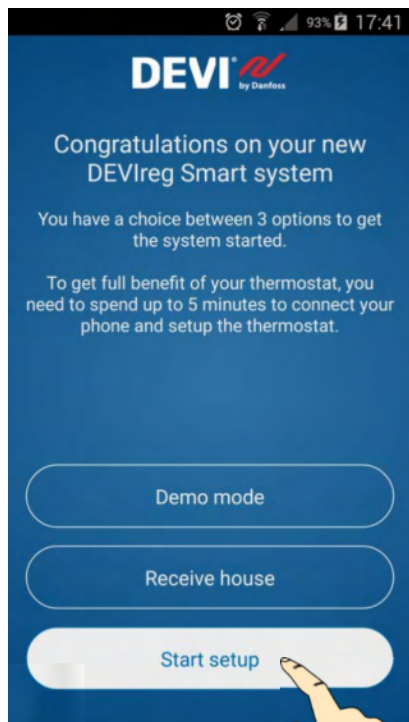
93% 17:41

DEVI by Danfoss

Congratulations on your new DEVIreg Smart system

You have a choice between 3 options to get the system started.

To get full benefit of your thermostat, you need to spend up to 5 minutes to connect your phone and setup the thermostat.

Demo mode

Receive house

Start setup